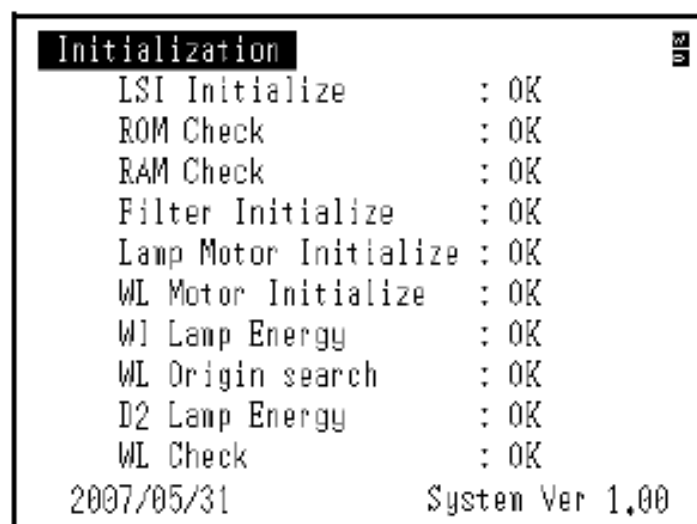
Initialization

LSI Initialize : OK
ROM Check : OK
RAM Check : OK
Filter Initialize : OK
Lamp Motor Initialize : OK
WL Motor Initialize : OK
WI Lamp Energy : OK
WL Origin search : OK
D2 Lamp Energy : OK
WL Check : OK

2007/05/31 System Ver 1.00